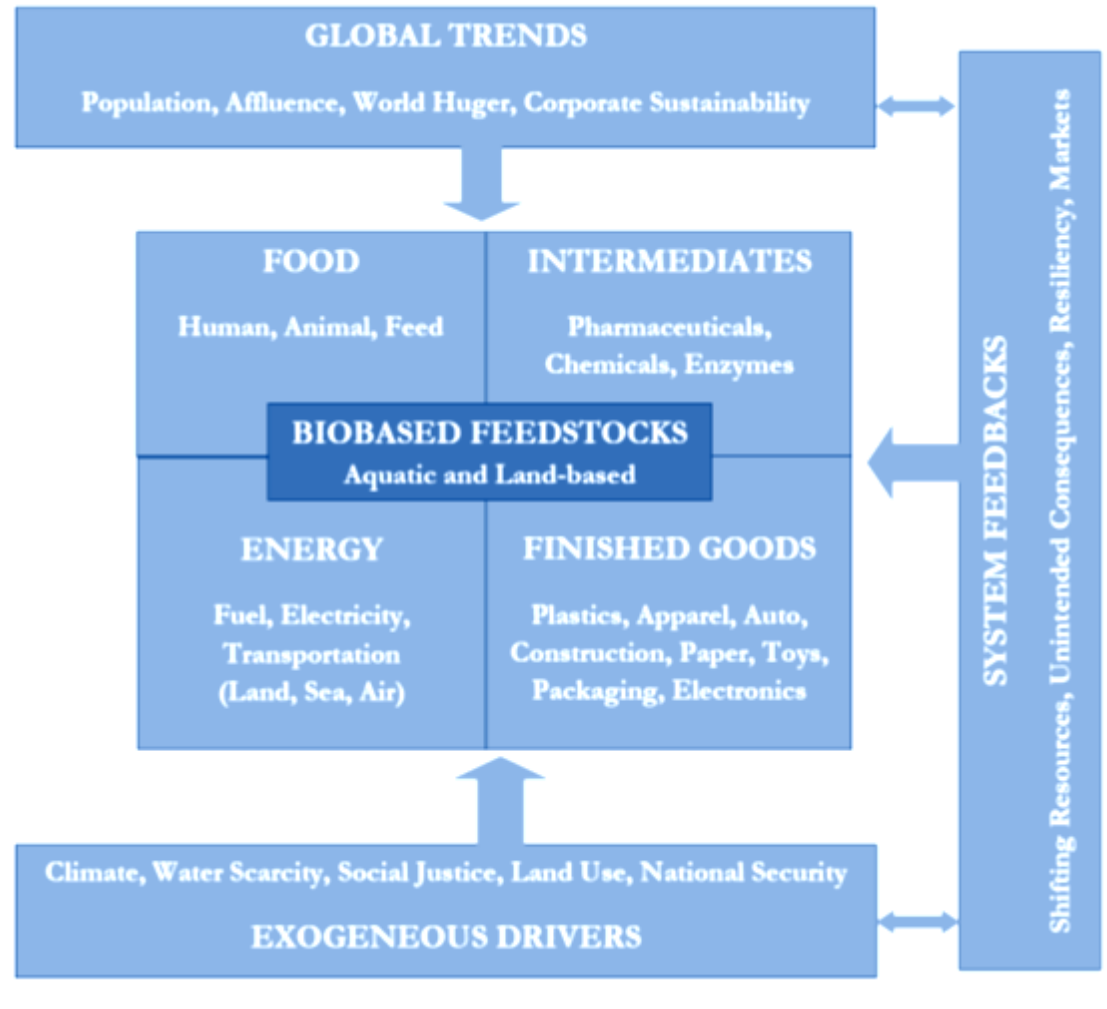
GLOBAL TRENDS

Population, Affluence, World Huger, Corporate Sustainability

FOOD

Human, Animal, Feed

INTERMEDIATES

Pharmaceuticals, Chemicals, Enzymes

BIOBASED FEEDSTOCKS

Aquatic and Land-based

ENERGY

Fuel, Electricity, Transportation (Land, Sea, Air)

FINISHED GOODS

Plastics, Apparel, Auto, Construction, Paper, Toys, Packaging, Electronics

Climate, Water Scarcity, Social Justice, Land Use, National Security

EXOGENEOUS DRIVERS

SYSTEM FEEDBACKS

Shifting Resources, Unintended Consequences, Resiliency, Markets